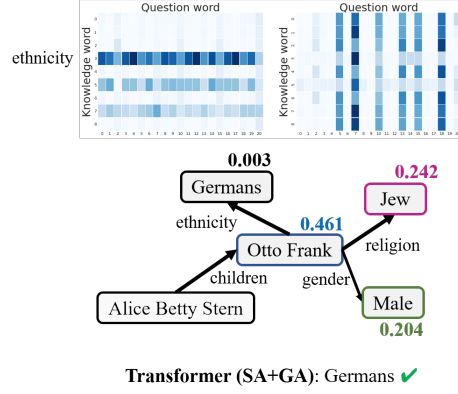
ethnicity

Question word

Knowledge word

Question word

Knowledge word

0.003

Germans

ethnicity

0.461

Otto Frank

0.242

Jew

religion

children

gender

Alice Betty Stern

Male

0.204

**Transformer (SA+GA)**: Germans ✔